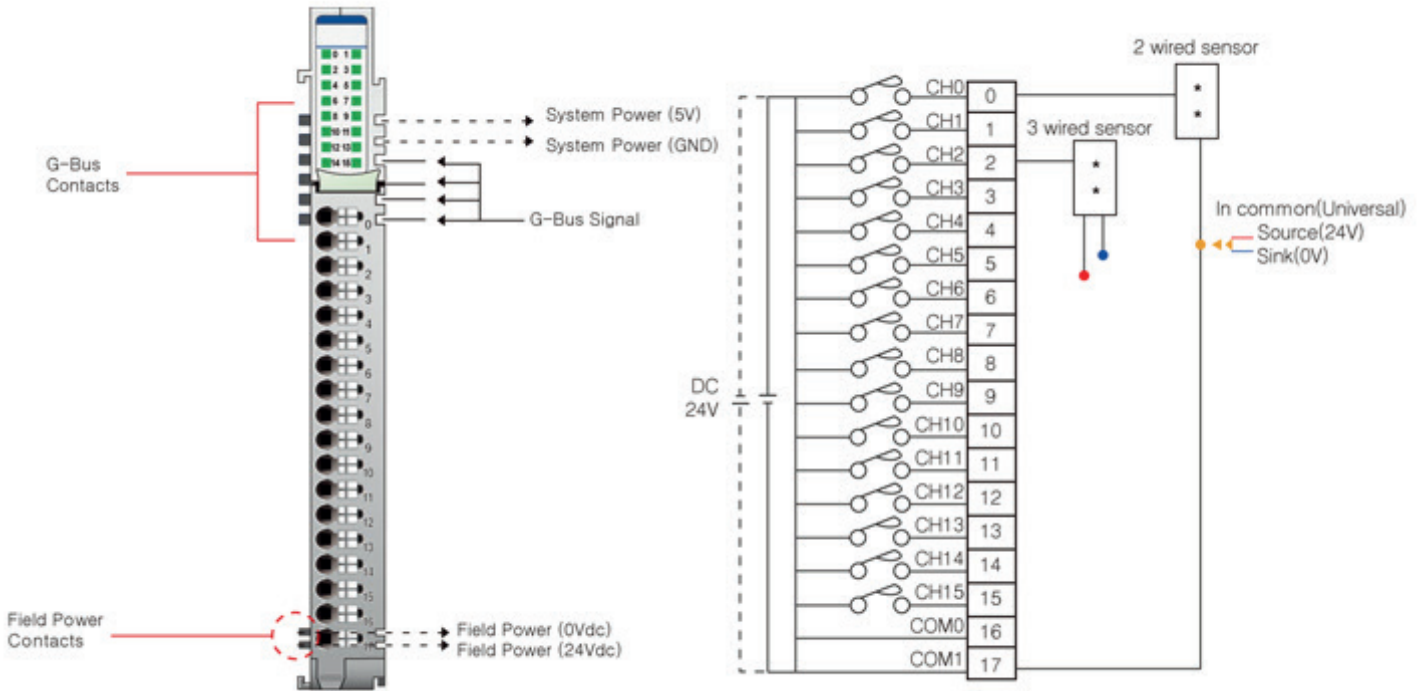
G-Bus Contacts

0 1
2 3
4 5
6 7
8 9
10 11
12 13
14 15

System Power (5V)
System Power (GND)
G-Bus Signal

0
1
2
3
4
5
6
7
8
9
10
11
12
13
14
15
16
17

Field Power Contacts

Field Power (0Vdc)
Field Power (24Vdc)

2 wired sensor
3 wired sensor
In common(Universal)
Source(24V)
Sink(0V)

DC 24V

| | |
|---|---|
| CH0 | 0 |
| CH1 | 1 |
| CH2 | 2 |
| CH3 | 3 |
| CH4 | 4 |
| CH5 | 5 |
| CH6 | 6 |
| CH7 | 7 |
| CH8 | 8 |
| CH9 | 9 |
| CH10 | 10 |
| CH11 | 11 |
| CH12 | 12 |
| CH13 | 13 |
| CH14 | 14 |
| CH15 | 15 |
| COM0 | 16 |
| COM1 | 17 |